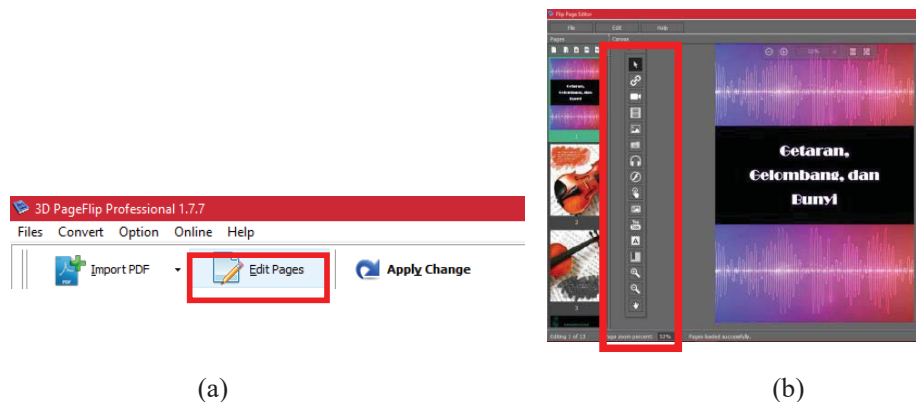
3D PageFlip Professional 1.7.7

Files Convert Option Online Help

Import PDF

Edit Pages

Apply Change

(a)

Flip Page Editor

File Edit Help

Pages

Canvas

Getaran, Gelombang, dan Bunyi

1

2

3

Getaran, Gelombang, dan Bunyi

Editing 1 of 13

Page zoom percent: 57%

Pages loaded successfully.

(b)